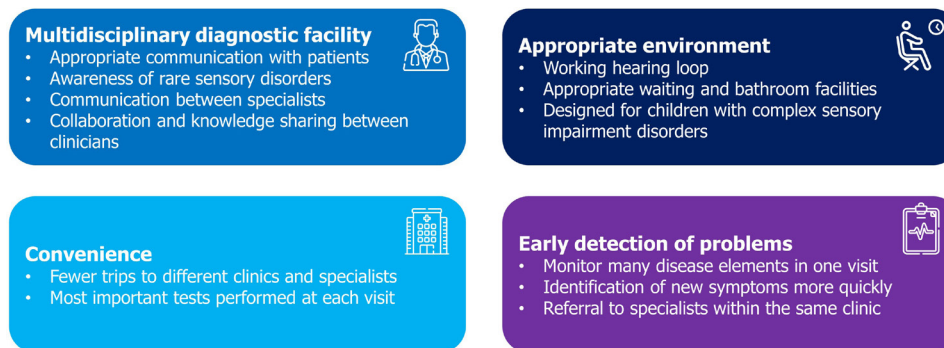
**Multidisciplinary diagnostic facility**
- Appropriate communication with patients
- Awareness of rare sensory disorders
- Communication between specialists
- Collaboration and knowledge sharing between clinicians

**Appropriate environment**
- Working hearing loop
- Appropriate waiting and bathroom facilities
- Designed for children with complex sensory impairment disorders

**Convenience**
- Fewer trips to different clinics and specialists
- Most important tests performed at each visit

**Early detection of problems**
- Monitor many disease elements in one visit
- Identification of new symptoms more quickly
- Referral to specialists within the same clinic